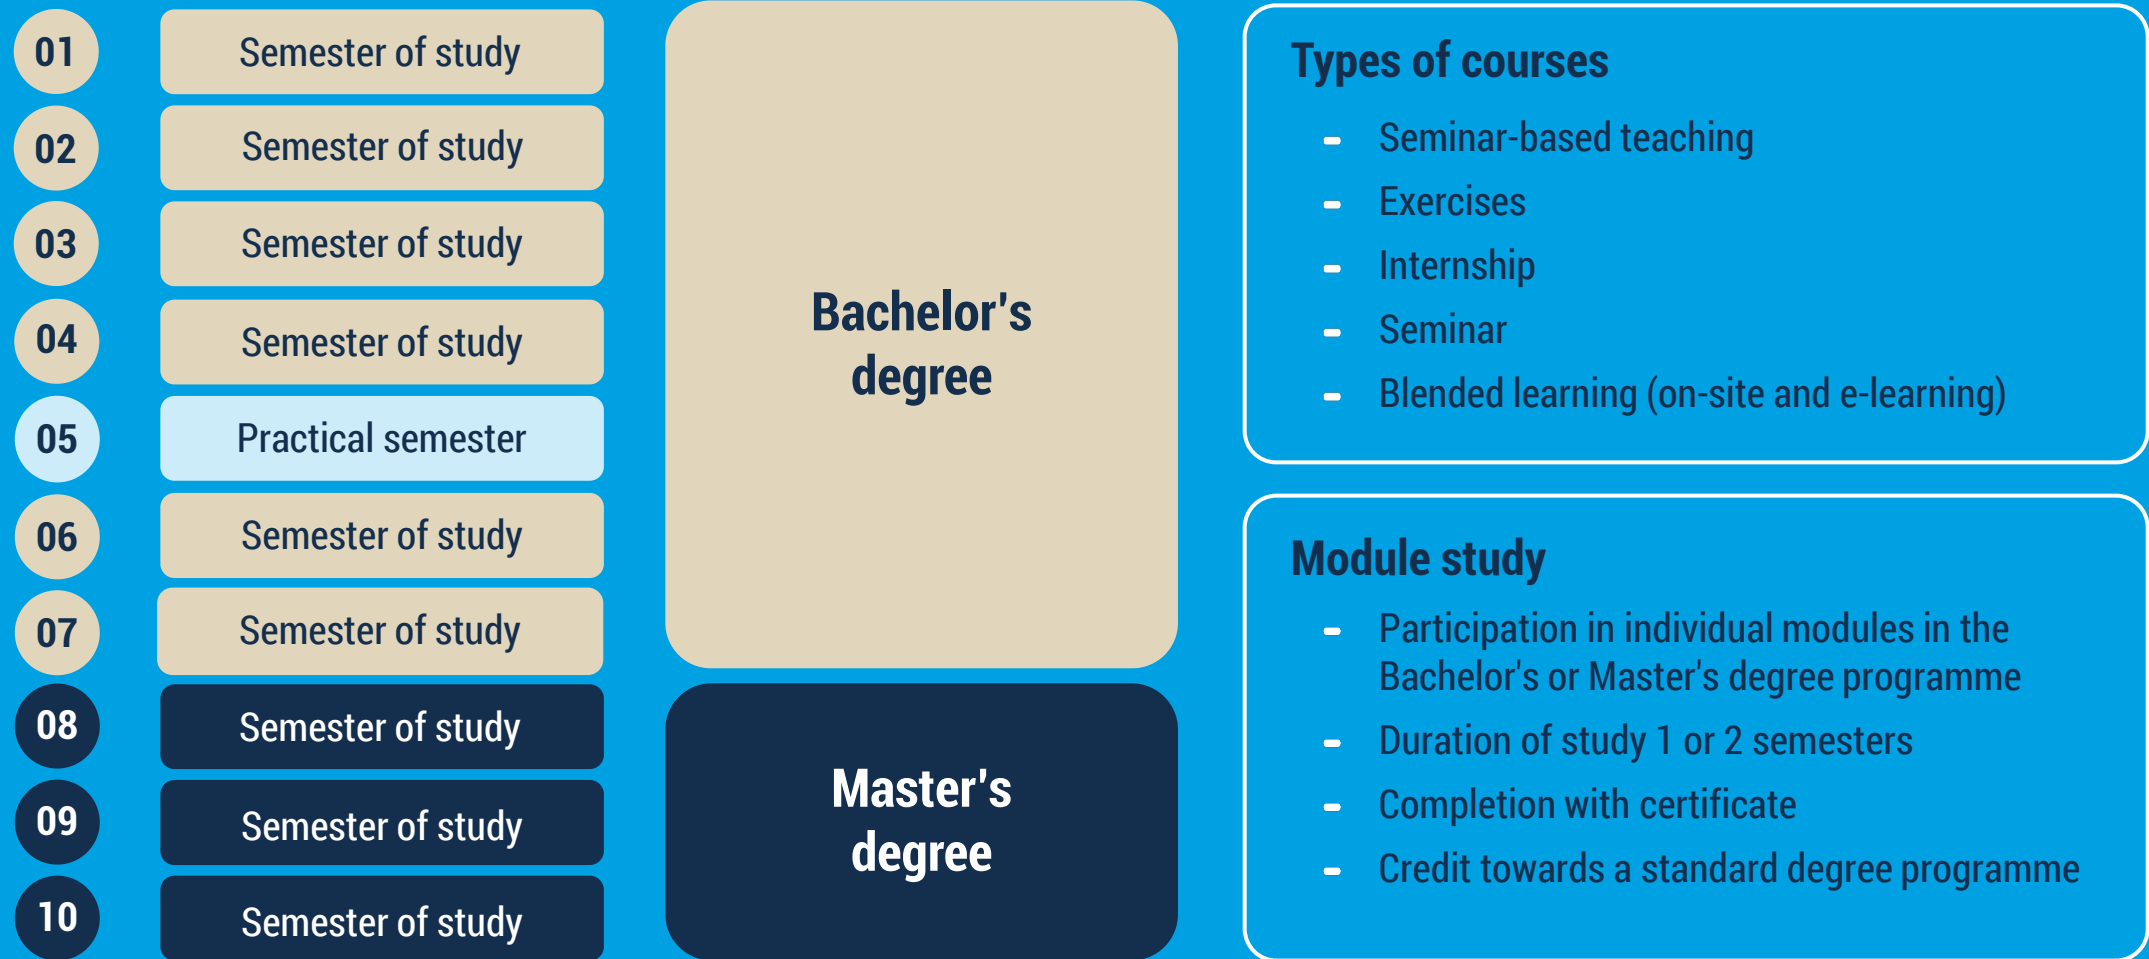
01 Semester of study
02 Semester of study
03 Semester of study
04 Semester of study
05 Practical semester
06 Semester of study
07 Semester of study
08 Semester of study
09 Semester of study
10 Semester of study

Bachelor's degree

Master's degree

Types of courses

- Seminar-based teaching
- Exercises
- Internship
- Seminar
- Blended learning (on-site and e-learning)

Module study

- Participation in individual modules in the Bachelor's or Master's degree programme
- Duration of study 1 or 2 semesters
- Completion with certificate
- Credit towards a standard degree programme